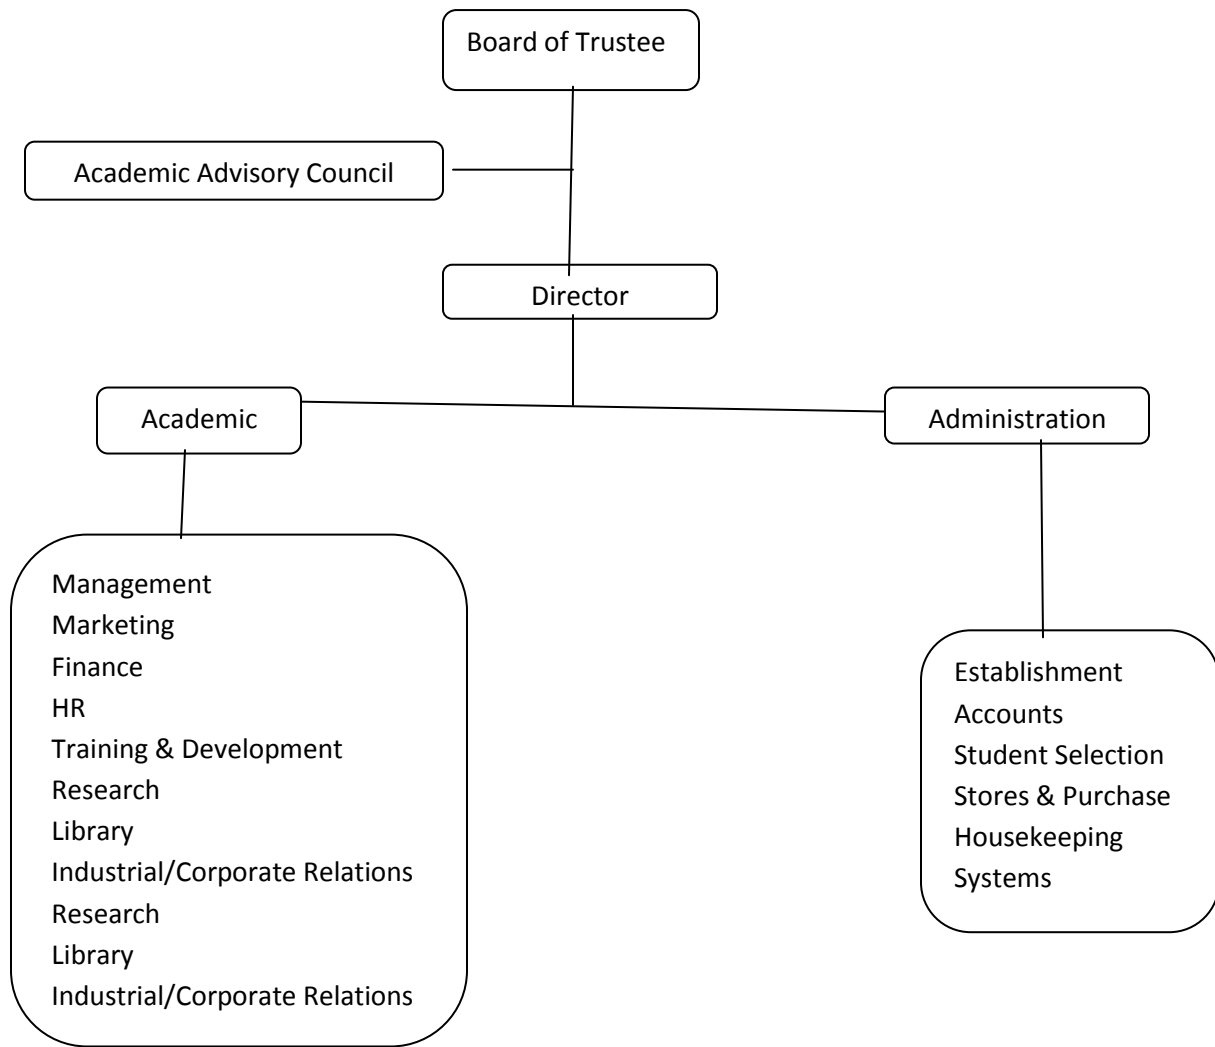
Board of Trustee

Academic Advisory Council

Director

Academic

Administration

Management
Marketing
Finance
HR
Training & Development
Research
Library
Industrial/Corporate Relations
Research
Library
Industrial/Corporate Relations

Establishment
Accounts
Student Selection
Stores & Purchase
Housekeeping
Systems